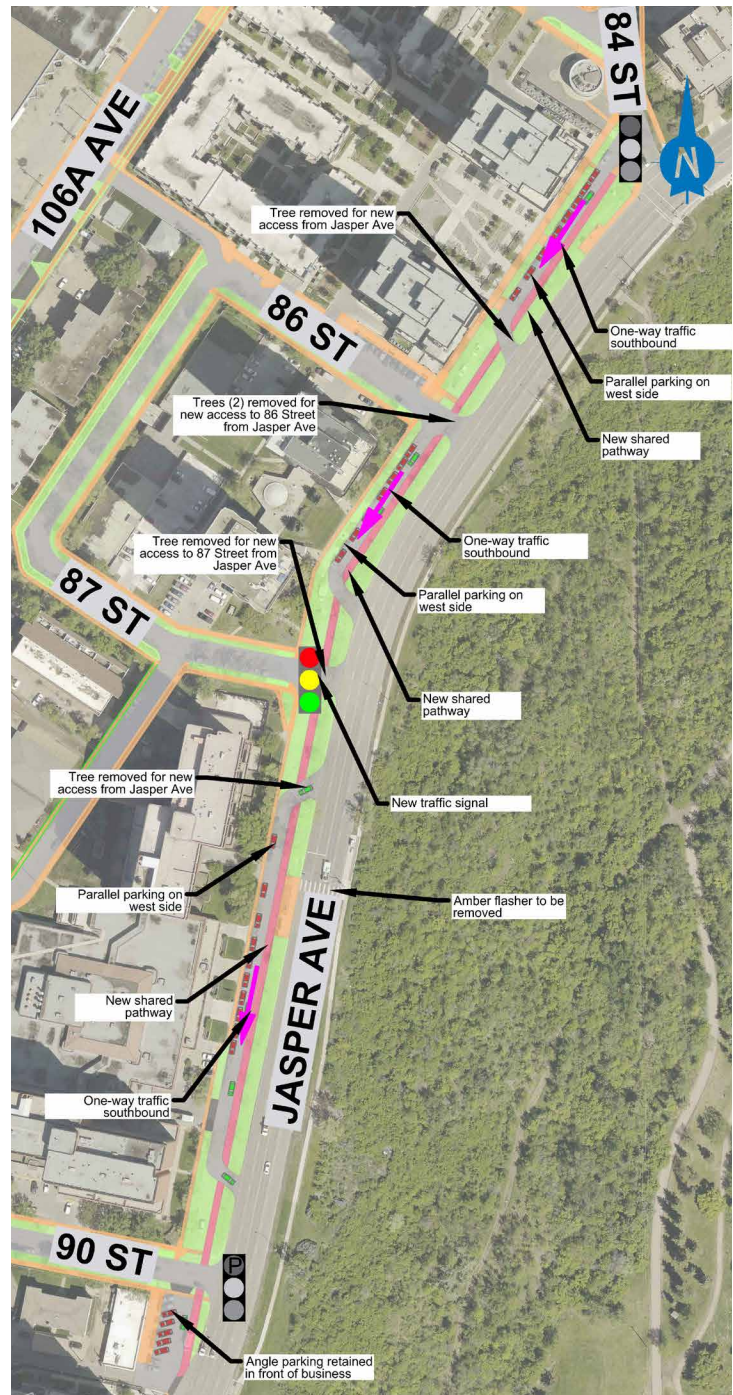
106A AVE

84 ST

N

Tree removed for new access from Jasper Ave

86 ST

One-way traffic southbound

Parallel parking on west side

Trees (2) removed for new access to 86 Street from Jasper Ave

New shared pathway

One-way traffic southbound

Tree removed for new access to 87 Street from Jasper Ave

Parallel parking on west side

87 ST

New shared pathway

Tree removed for new access from Jasper Ave

New traffic signal

Parallel parking on west side

Amber flasher to be removed

New shared pathway

JASPER AVE

One-way traffic southbound

90 ST

P

Angle parking retained in front of business